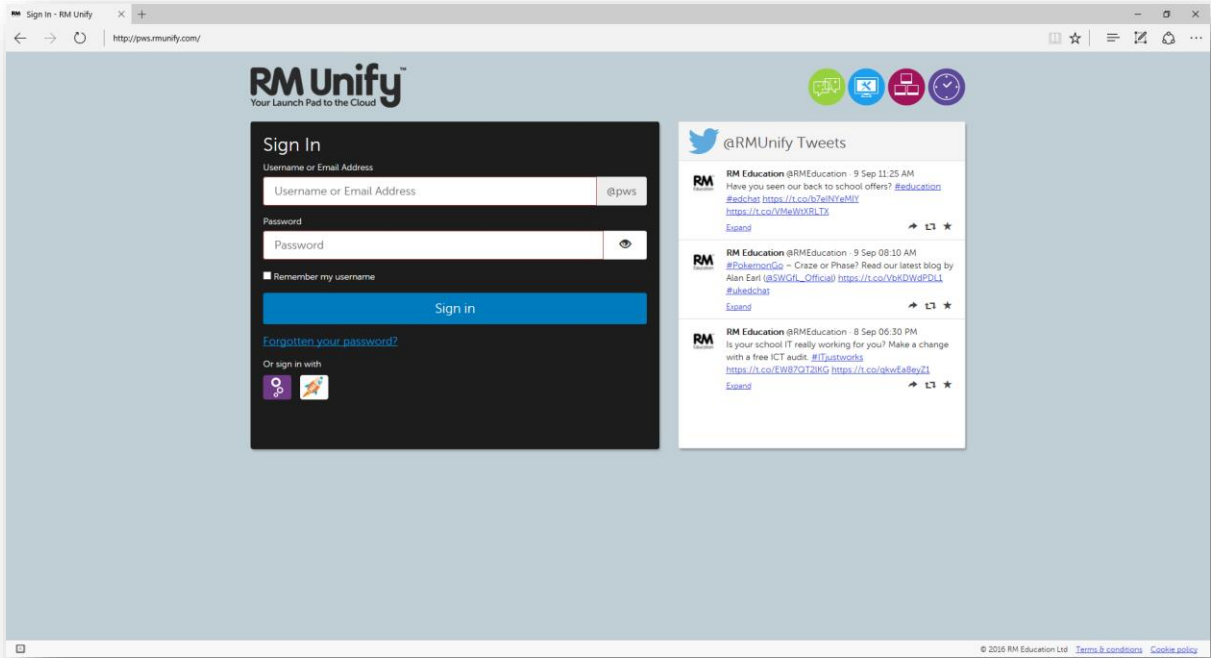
Sign In - RM Unify

http://pws.rmunify.com/

RM Unify
Your Launch Pad to the Cloud

Sign In
Username or Email Address
Username or Email Address
@pws
Password
Password
Remember my username
Sign in
Forgotten your password?
Or sign in with

@RMUnify Tweets

RM Education @RMEducation · 9 Sep 11:25 AM
Have you seen our back to school offers? #education #edchat https://t.co/b7eINYeMIY https://t.co/VMeWtXRLTX
Expand

RM Education @RMEducation · 9 Sep 08:10 AM
#PokemonGo – Craze or Phase? Read our latest blog by Alan Earl (@SWGfL_Official) https://t.co/VbKDWdPDL1 #ukedchat
Expand

RM Education @RMEducation · 8 Sep 06:30 PM
Is your school IT really working for you? Make a change with a free ICT audit. #ITjustworks https://t.co/EWB7QT2lKG https://t.co/qkwEa8eyZ1
Expand

© 2016 RM Education Ltd Terms & conditions Cookie policy